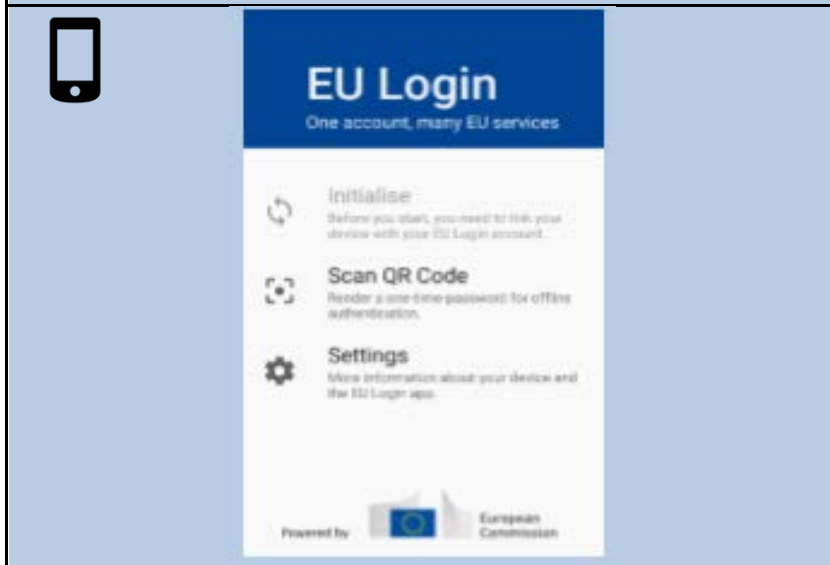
EU Login

One account, many EU services

Initialise

Before you start, you need to link your device with your EU Login account.

Scan QR Code

Render a one-time-password for offline authentication.

Settings

More information about your device and the EU Login app.

Powered by

European Commission